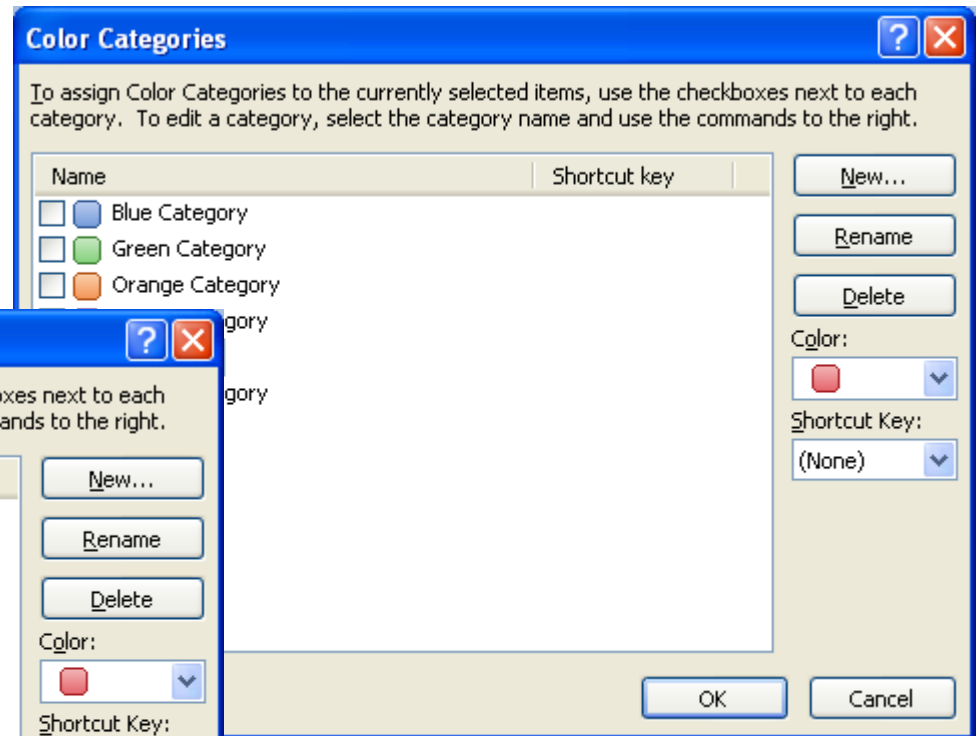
Color Categories

To assign Color Categories to the currently selected items, use the checkboxes next to each category. To edit a category, select the category name and use the commands to the right.

| Name | Shortcut key |
|---|---|
| Blue Category | |
| Green Category | |
| Orange Category | |
| gory | |
| gory | |

New...
Rename
Delete
Color:
Shortcut Key:
(None)

OK
Cancel

xes next to each
ands to the right.

New...
Rename
Delete
Color:
Shortcut Key: